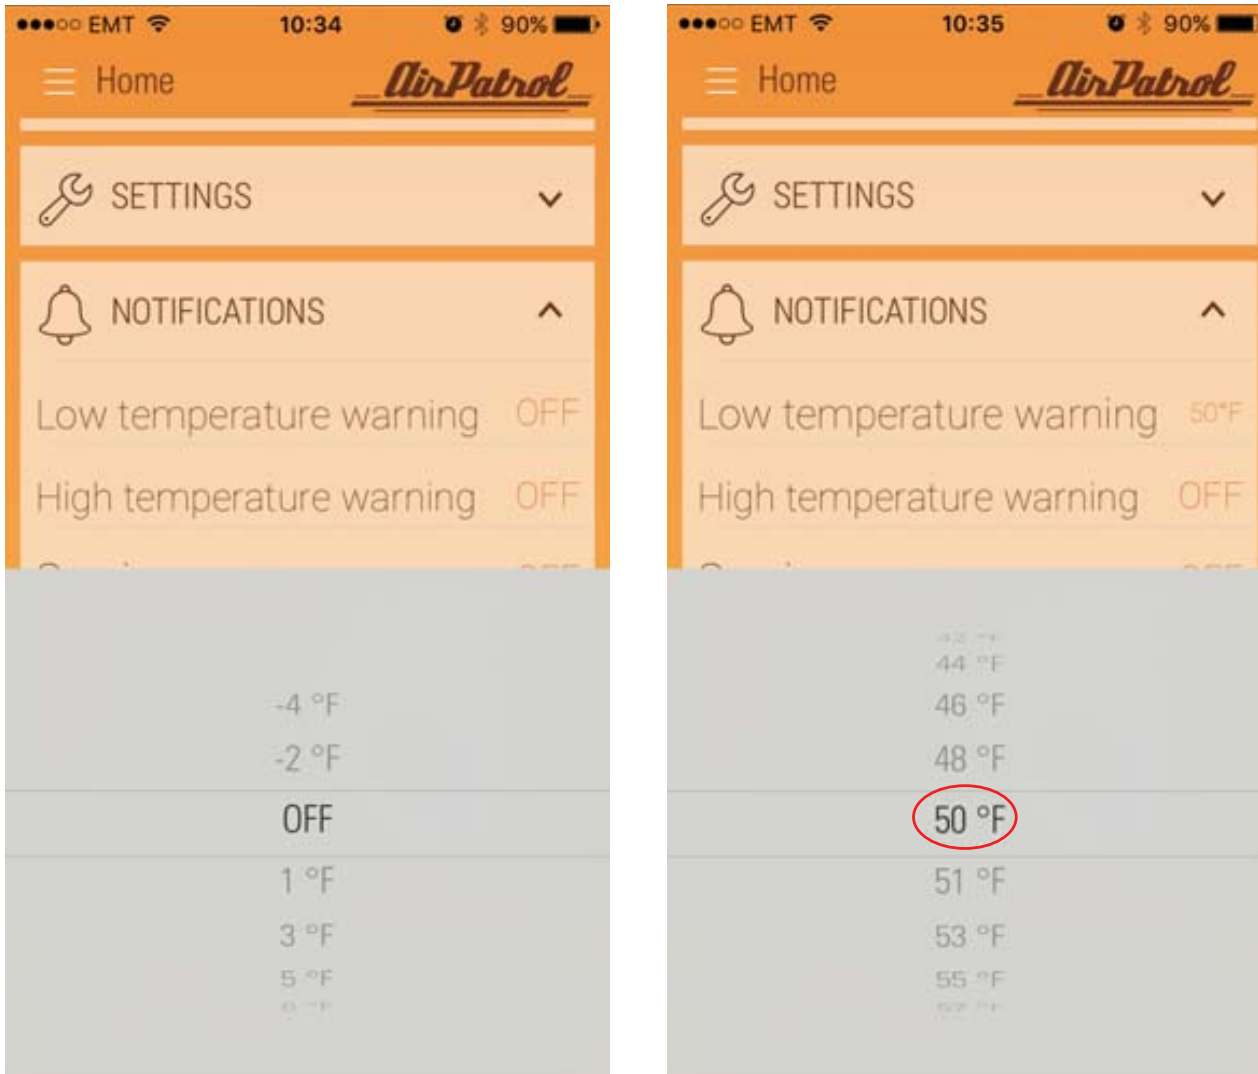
●●●○○ EMT 10:34 90%

Home AirPatrol

SETTINGS

NOTIFICATIONS

Low temperature warning OFF

High temperature warning OFF

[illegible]

-4 °F
-2 °F
OFF
1 °F
3 °F
5 °F
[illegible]

●●●○○ EMT 10:35 90%

Home AirPatrol

SETTINGS

NOTIFICATIONS

Low temperature warning 50°F

High temperature warning OFF

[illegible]

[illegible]
44 °F
46 °F
48 °F
50 °F
51 °F
53 °F
55 °F
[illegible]